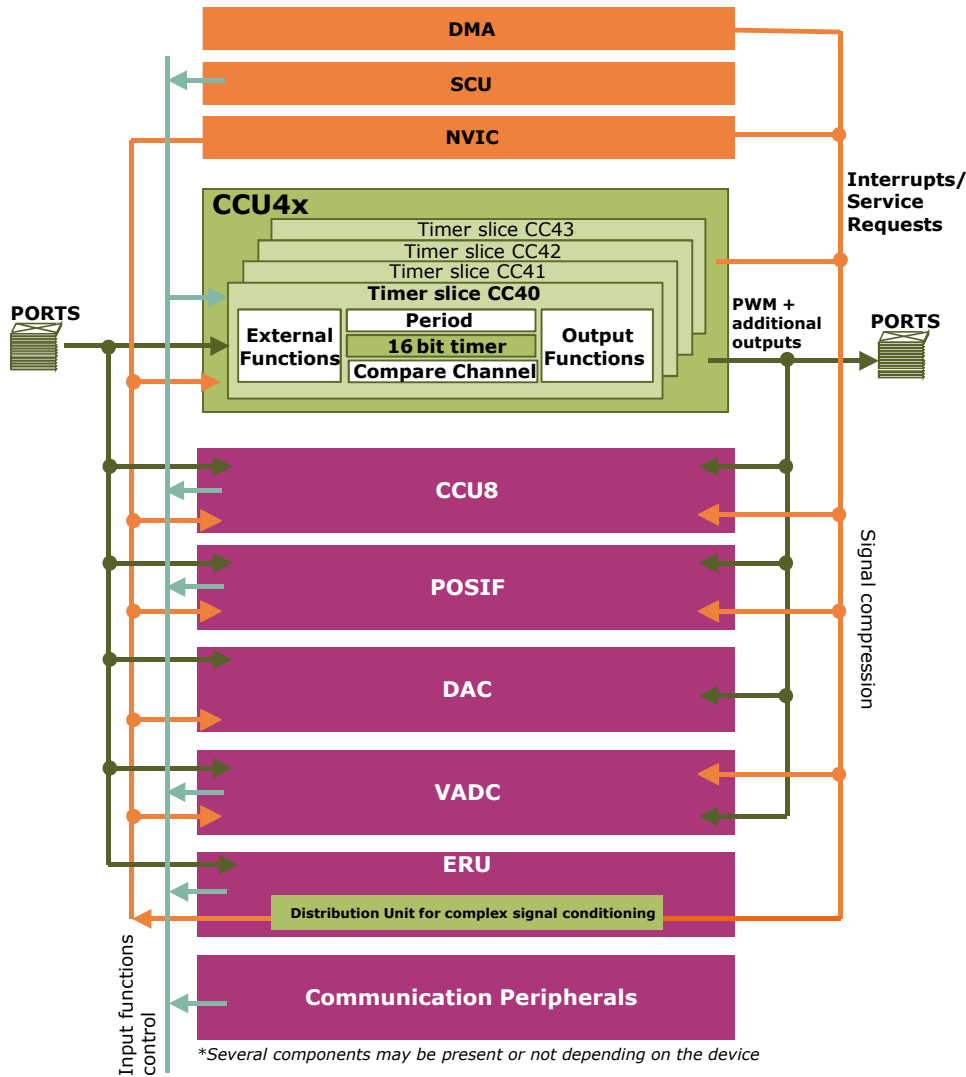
DMA

SCU

NVIC

Interrupts/
Service
Requests

CCU4x

Timer slice CC43
Timer slice CC42
Timer slice CC41
Timer slice CC40

PORTS

External Functions

Period

16 bit timer

Compare Channel

Output Functions

PWM + additional outputs

PORTS

CCU8

POSIF

DAC

VADC

ERU

Distribution Unit for complex signal conditioning

Signal compression

Communication Peripherals

Input functions control

*Several components may be present or not depending on the device